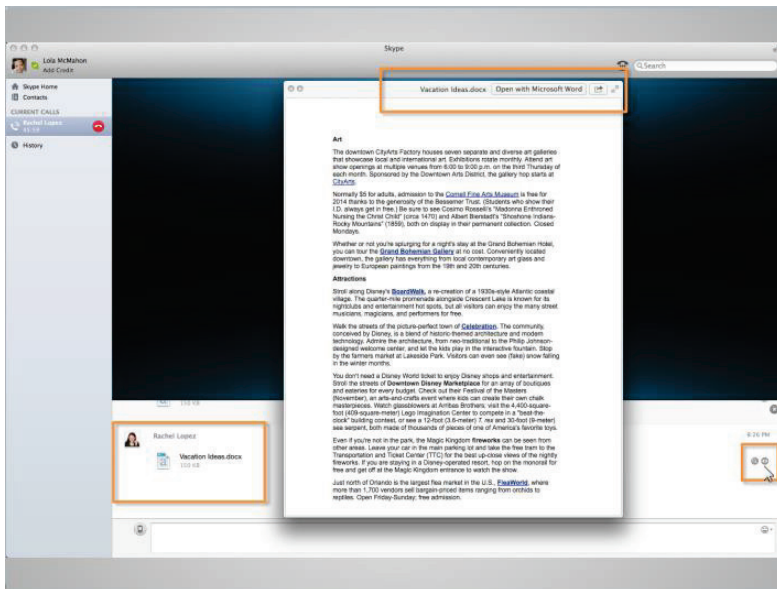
Skype

Lola McMahon
Add Credit

Search

Skype Home
Contacts
CURRENT CALLS
Rachel Lopez
History

Vacation Ideas.docx
Open with Microsoft Word

Art

The downtown CityArts Factory houses seven separate and diverse art galleries that showcase local and international art. Exhibitions rotate monthly. Attend art show openings at multiple venues from 6:00 to 9:00 p.m. on the third Thursday of each month. Sponsored by the Downtown Arts District, the gallery hop starts at CityArts.

Normally $5 for adults, admission to the Cornell Fine Arts Museum is free for 2014 thanks to the generosity of the Bessemer Trust. (Students who show their I.D. always get in free.) Be sure to see Cosimo Rosselli's "Madonna Enthroned Nursing the Christ Child" (circa 1470) and Albert Bierstadt's "Shoshone Indians-Rocky Mountains" (1859), both on display in their permanent collection. Closed Mondays.

Whether or not you're splurging for a night's stay at the Grand Bohemian Hotel, you can tour the Grand Bohemian Gallery at no cost. Conveniently located downtown, the gallery has everything from local contemporary art glass and jewelry to European paintings from the 19th and 20th centuries.

Attractions

Stroll along Disney's BoardWalk, a re-creation of a 1930s-style Atlantic coastal village. The quarter-mile promenade alongside Crescent Lake is known for its nightclubs and entertainment hot spots, but all visitors can enjoy the many street musicians, magicians, and performers for free.

Walk the streets of the picture-perfect town of Celebration. The community, conceived by Disney, is a blend of historic-themed architecture and modern technology. Admire the architecture, from neo-traditional to the Philip Johnson-designed welcome center, and let the kids play in the interactive fountain. Stop by the farmers market at Lakeside Park. Visitors can even see (fake) snow falling in the winter months.

You don't need a Disney World ticket to enjoy Disney shops and entertainment. Stroll the streets of Downtown Disney Marketplace for an array of boutiques and eateries for every budget. Check out their Festival of the Masters (November), an arts-and-crafts event where kids can create their own chalk masterpieces. Watch glassblowers at Arribas Brothers, visit the 4,400-square-foot (409-square-meter) Lego Imagination Center to compete in a "best-the-clock" building contest, or see a 12-foot (3.6-meter) T. rex and 30-foot (9-meter) sea serpent, both made of thousands of pieces of one of America's favorite toys.

Even if you're not in the park, the Magic Kingdom fireworks can be seen from other areas. Leave your car in the main parking lot and take the free tram to the Transportation and Ticket Center (TTC) for the best up-close views of the nightly fireworks. If you are staying in a Disney-operated resort, hop on the monorail for free and get off at the Magic Kingdom entrance to watch the show.

Just north of Orlando is the largest flea market in the U.S., FleaWorld, where more than 1,700 vendors sell bargain-priced items ranging from orchids to reptiles. Open Friday-Sunday; free admission.

Rachel Lopez
Vacation Ideas.docx
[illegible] KB

8:26 PM